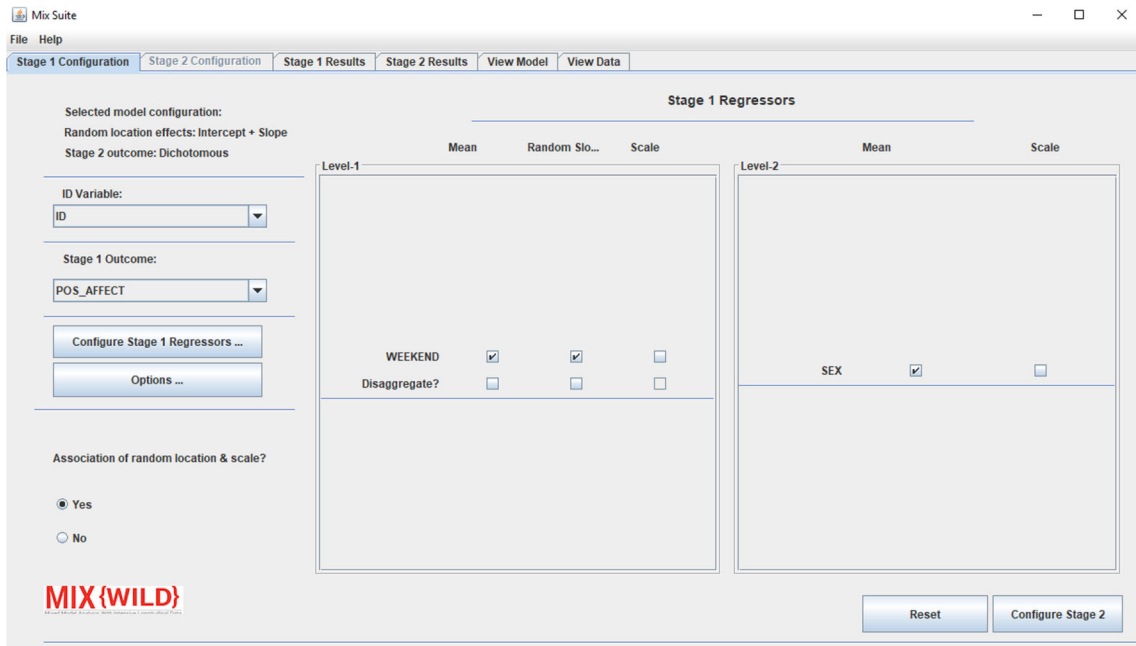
Mix Suite

File Help

Stage 1 Configuration | Stage 2 Configuration | Stage 1 Results | Stage 2 Results | View Model | View Data

Selected model configuration:
Random location effects: Intercept + Slope
Stage 2 outcome: Dichotomous

ID Variable:
ID

Stage 1 Outcome:
POS_AFFECT

Configure Stage 1 Regressors ...

Options ...

Association of random location & scale?

Yes

No

MIX{WILD}
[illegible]

Stage 1 Regressors

Level-1

| | Mean | Random Slo... | Scale |
|---|---|---|---|
| WEEKEND | ☑ | ☑ | ☐ |
| Disaggregate? | ☐ | ☐ | ☐ |

Level-2

| | Mean | Scale |
|---|---|---|
| SEX | ☑ | ☐ |

Reset

Configure Stage 2